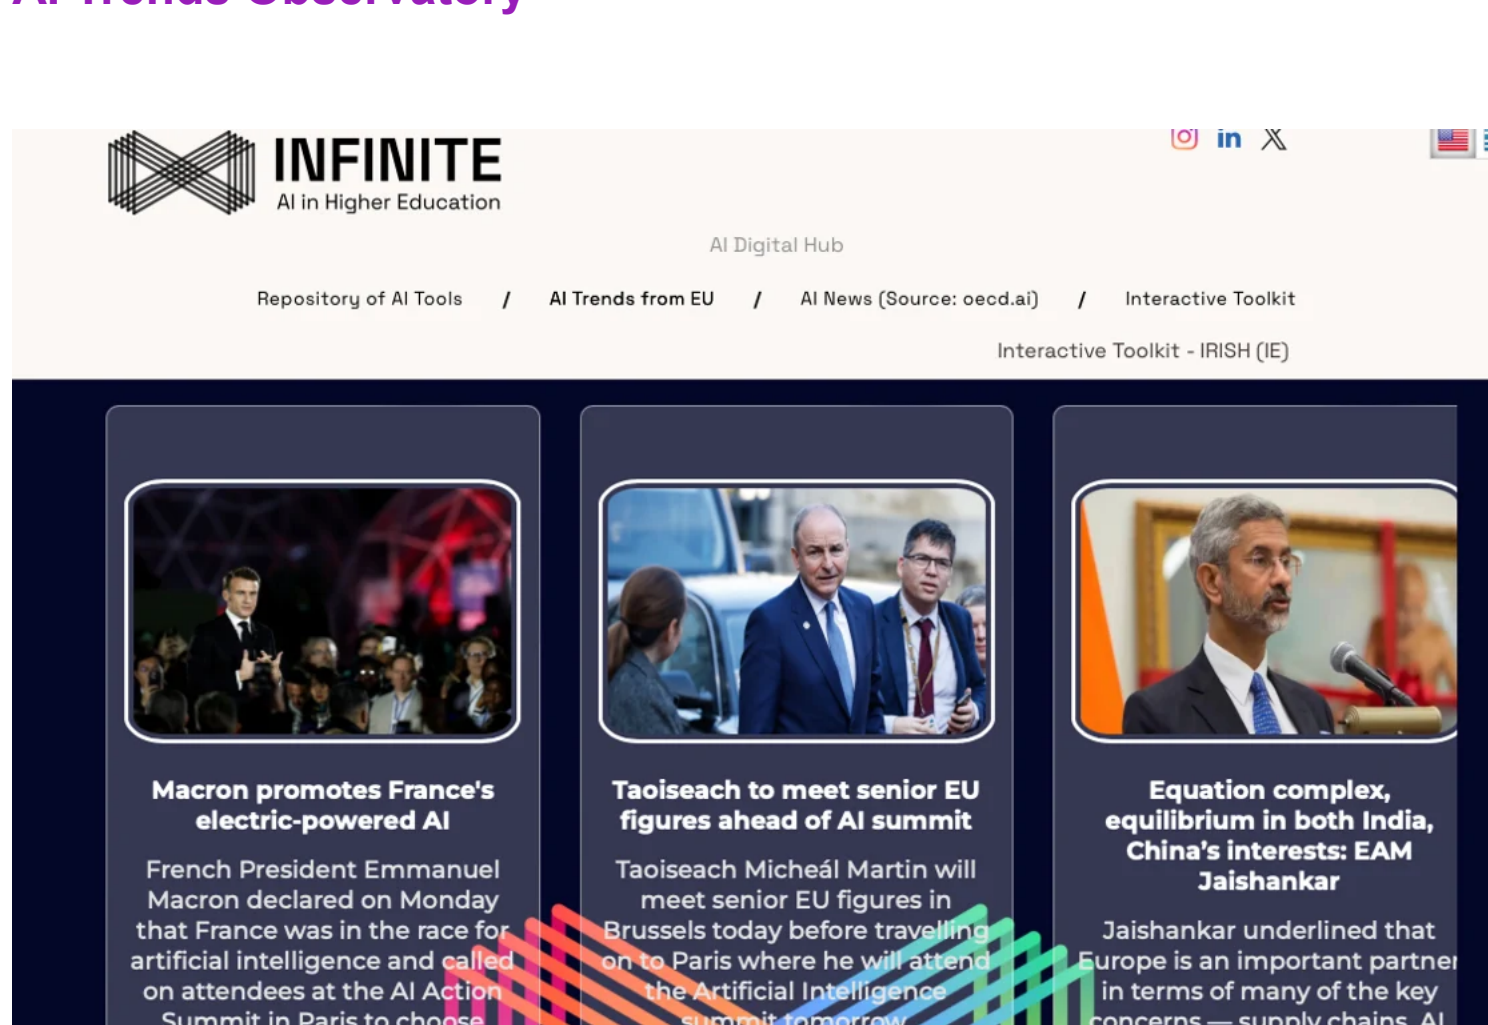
INFINITE
AI in Higher Education

AI Digital Hub

Repository of AI Tools / AI Trends from EU / AI News (Source: oecd.ai) / Interactive Toolkit

Interactive Toolkit - IRISH (IE)

Macron promotes France's electric-powered AI

French President Emmanuel Macron declared on Monday that France was in the race for artificial intelligence and called on attendees at the AI Action Summit in Paris to choose

Taoiseach to meet senior EU figures ahead of AI summit

Taoiseach Micheál Martin will meet senior EU figures in Brussels today before travelling on to Paris where he will attend the Artificial Intelligence summit tomorrow

Equation complex, equilibrium in both India, China's interests: EAM Jaishankar

Jaishankar underlined that Europe is an important partner in terms of many of the key concerns — supply chains, AI